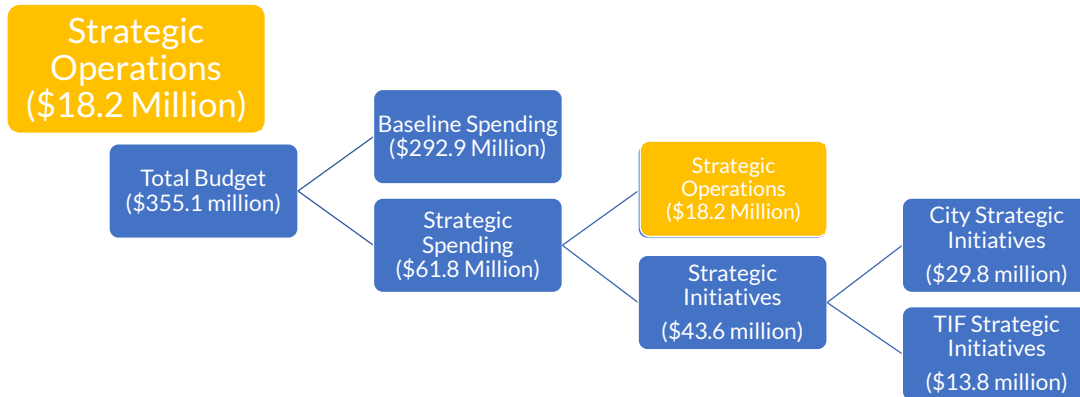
Strategic Operations ($18.2 Million)

Total Budget ($355.1 million)

Baseline Spending ($292.9 Million)

Strategic Spending ($61.8 Million)

Strategic Operations ($18.2 Million)

Strategic Initiatives ($43.6 million)

City Strategic Initiatives ($29.8 million)

TIF Strategic Initiatives ($13.8 million)